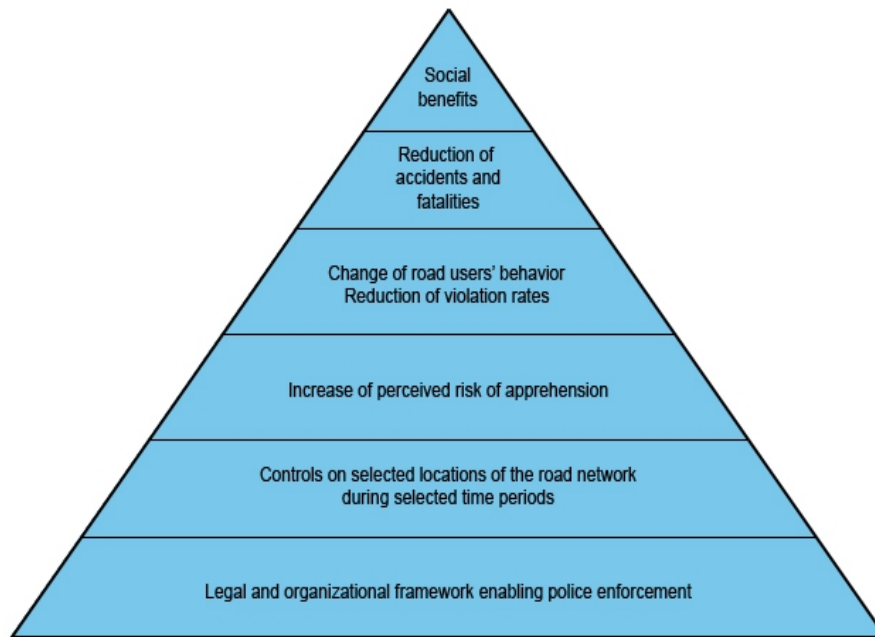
Social benefits

Reduction of accidents and fatalities

Change of road users' behavior
Reduction of violation rates

Increase of perceived risk of apprehension

Controls on selected locations of the road network during selected time periods

Legal and organizational framework enabling police enforcement